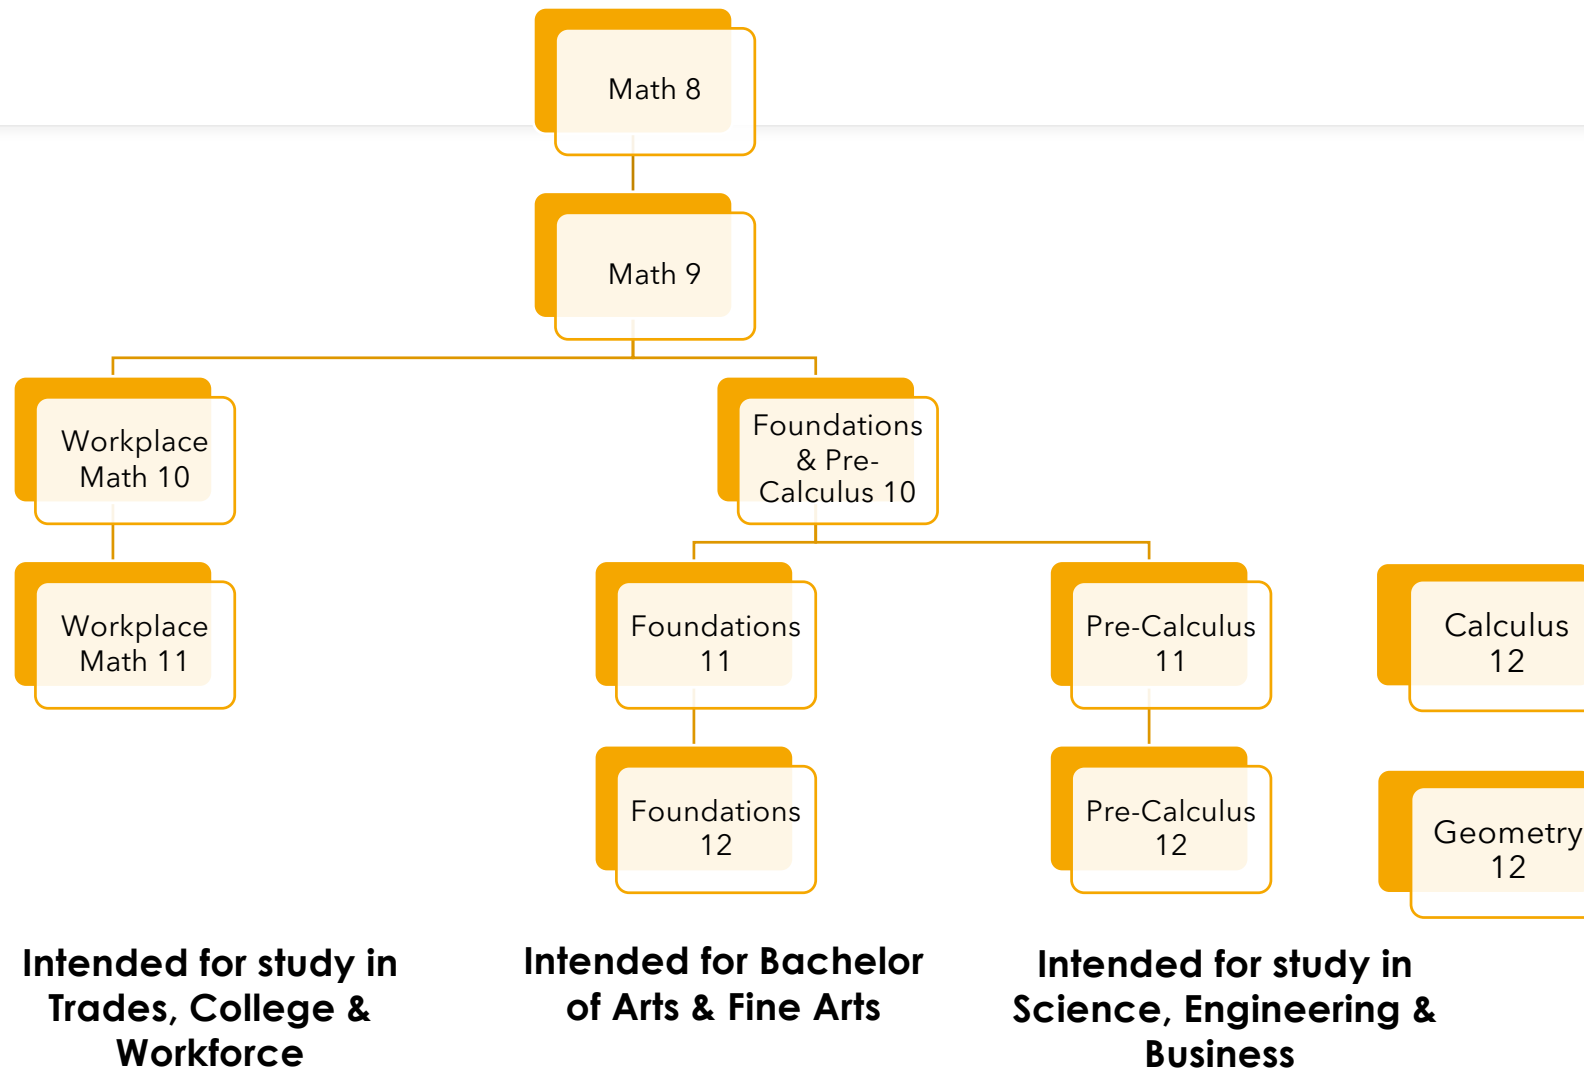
Math 8

Math 9

Workplace Math 10

Foundations & Pre-Calculus 10

Workplace Math 11

Foundations 11

Pre-Calculus 11

Calculus 12

Foundations 12

Pre-Calculus 12

Geometry 12

Intended for study in Trades, College & Workforce

Intended for Bachelor of Arts & Fine Arts

Intended for study in Science, Engineering & Business